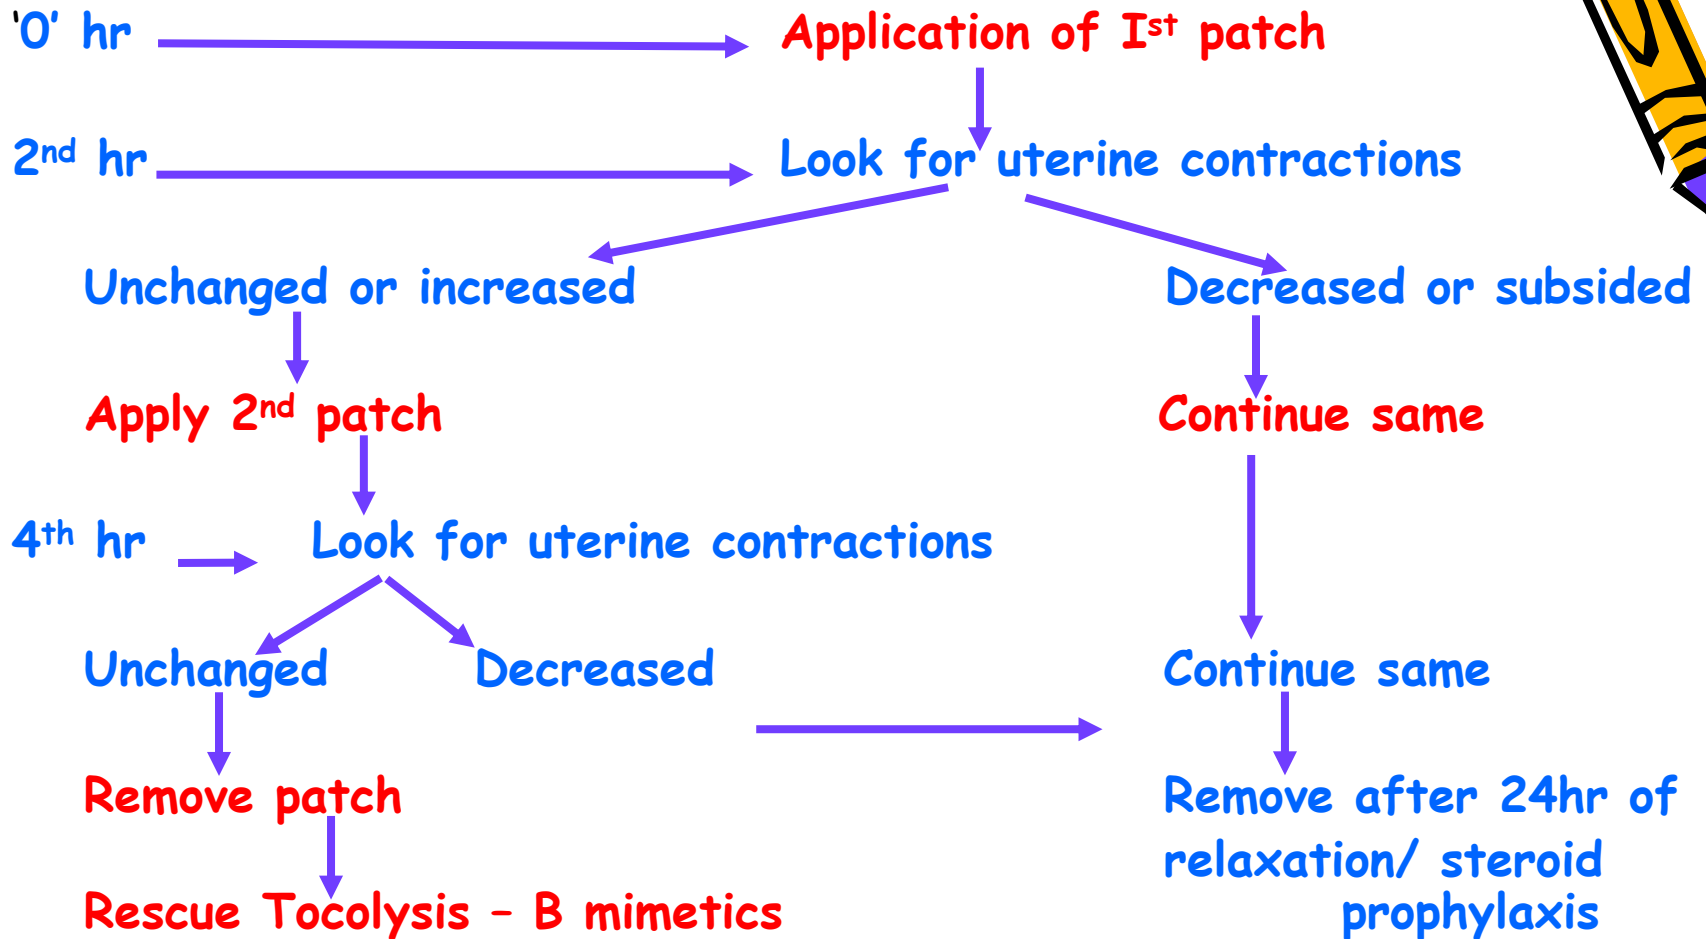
'0' hr

Application of I$^{st}$ patch

2$^{nd}$ hr

Look for uterine contractions

Unchanged or increased

Decreased or subsided

Apply 2$^{nd}$ patch

Continue same

4$^{th}$ hr

Look for uterine contractions

Unchanged

Decreased

Continue same

Remove patch

Remove after 24hr of relaxation/ steroid prophylaxis

Rescue Tocolysis – B mimetics